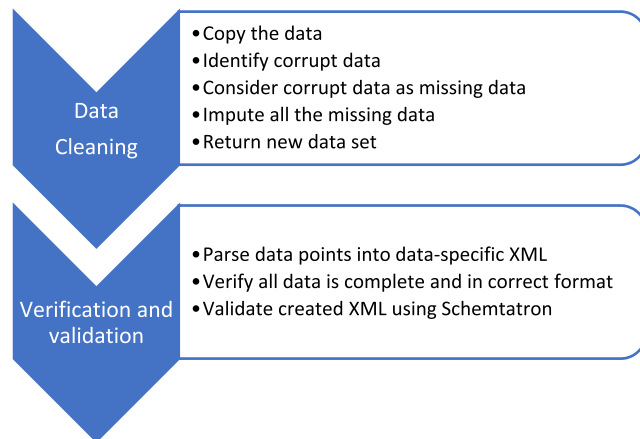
Data Cleaning

• Copy the data
• Identify corrupt data
• Consider corrupt data as missing data
• Impute all the missing data
• Return new data set

Verification and validation

• Parse data points into data-specific XML
• Verify all data is complete and in correct format
• Validate created XML using Schemtatron